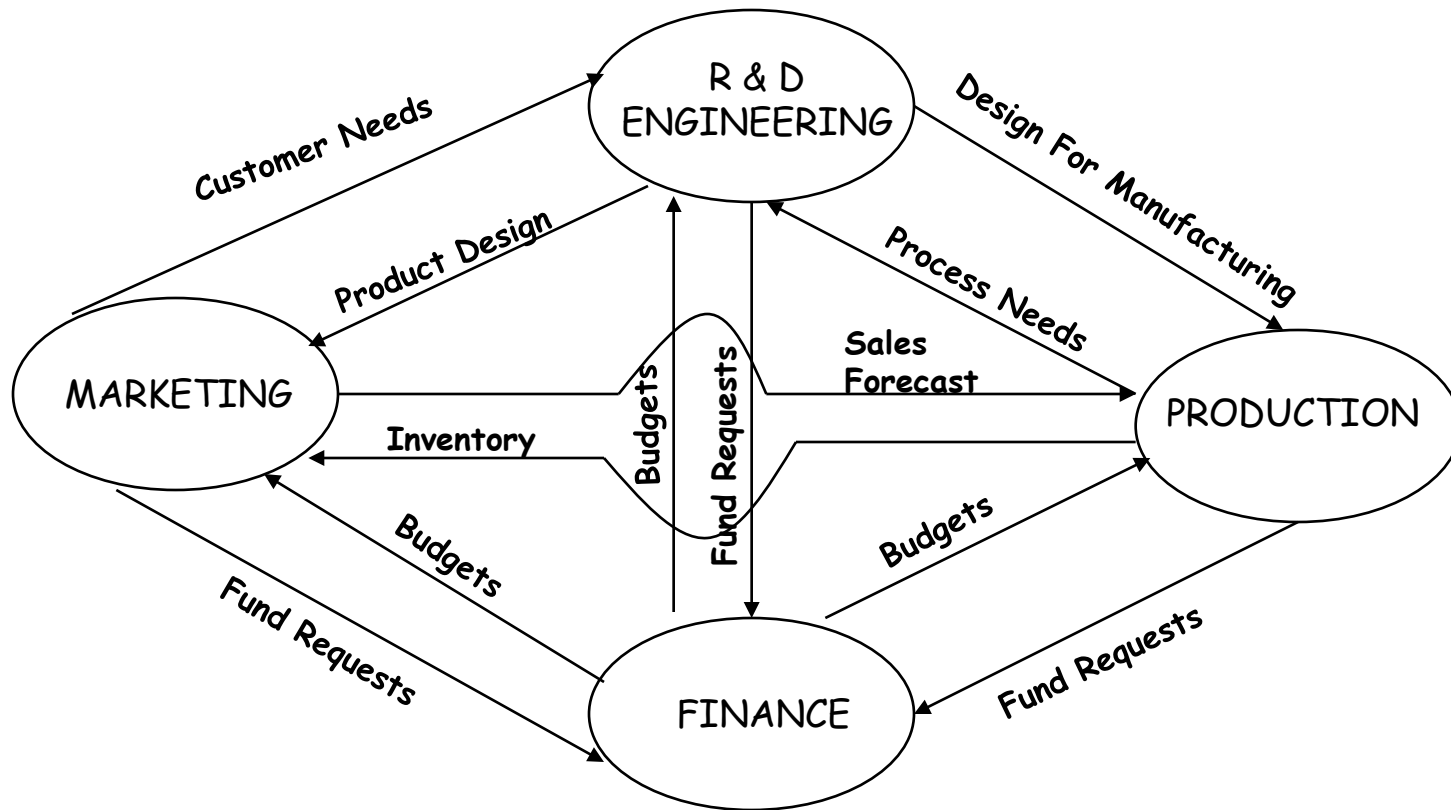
R & D ENGINEERING

Customer Needs

Design For Manufacturing

Product Design

Process Needs

Sales Forecast

MARKETING

Budgets

Fund Requests

PRODUCTION

Inventory

Budgets

Budgets

Fund Requests

Fund Requests

FINANCE